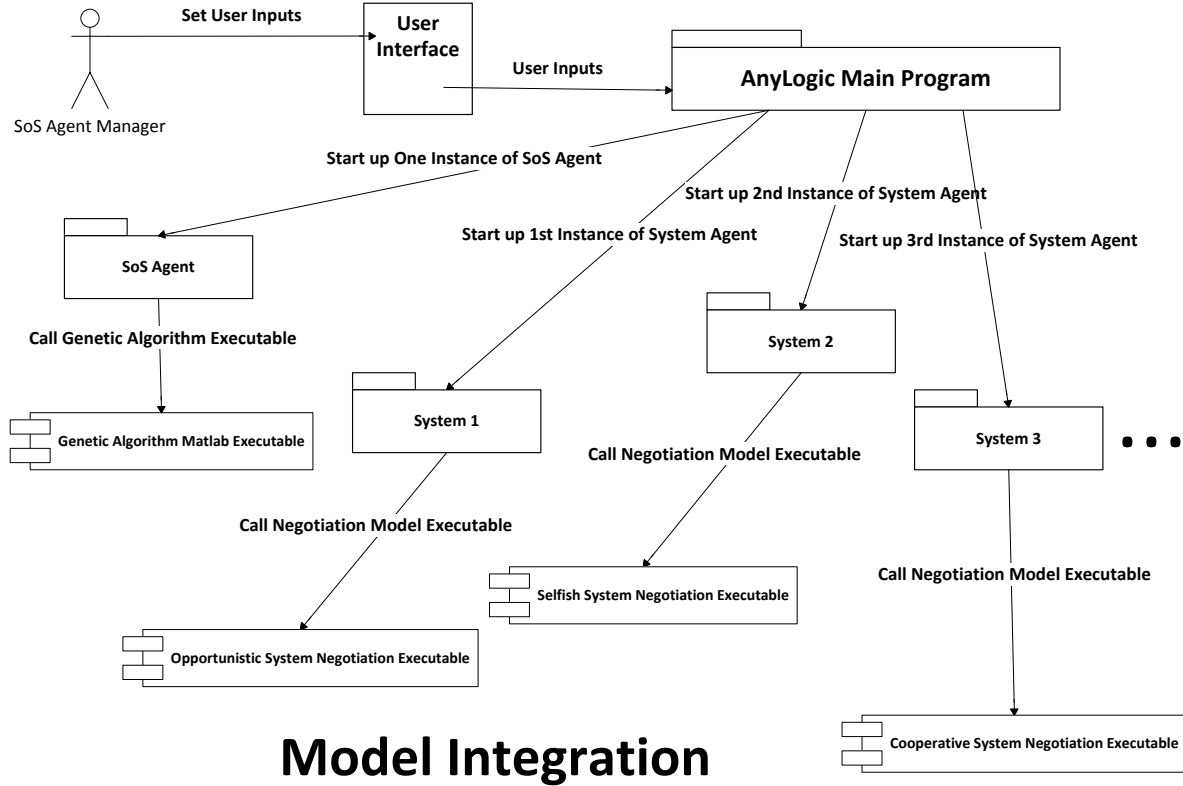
SoS Agent Manager

Set User Inputs

User Interface

User Inputs

AnyLogic Main Program

Start up One Instance of SoS Agent

Start up 2nd Instance of System Agent

Start up 1st Instance of System Agent

Start up 3rd Instance of System Agent

SoS Agent

Call Genetic Algorithm Executable

System 2

System 1

System 3

• • •

Genetic Algorithm Matlab Executable

Call Negotiation Model Executable

Call Negotiation Model Executable

Selfish System Negotiation Executable

Call Negotiation Model Executable

Opportunistic System Negotiation Executable

Model Integration

Cooperative System Negotiation Executable